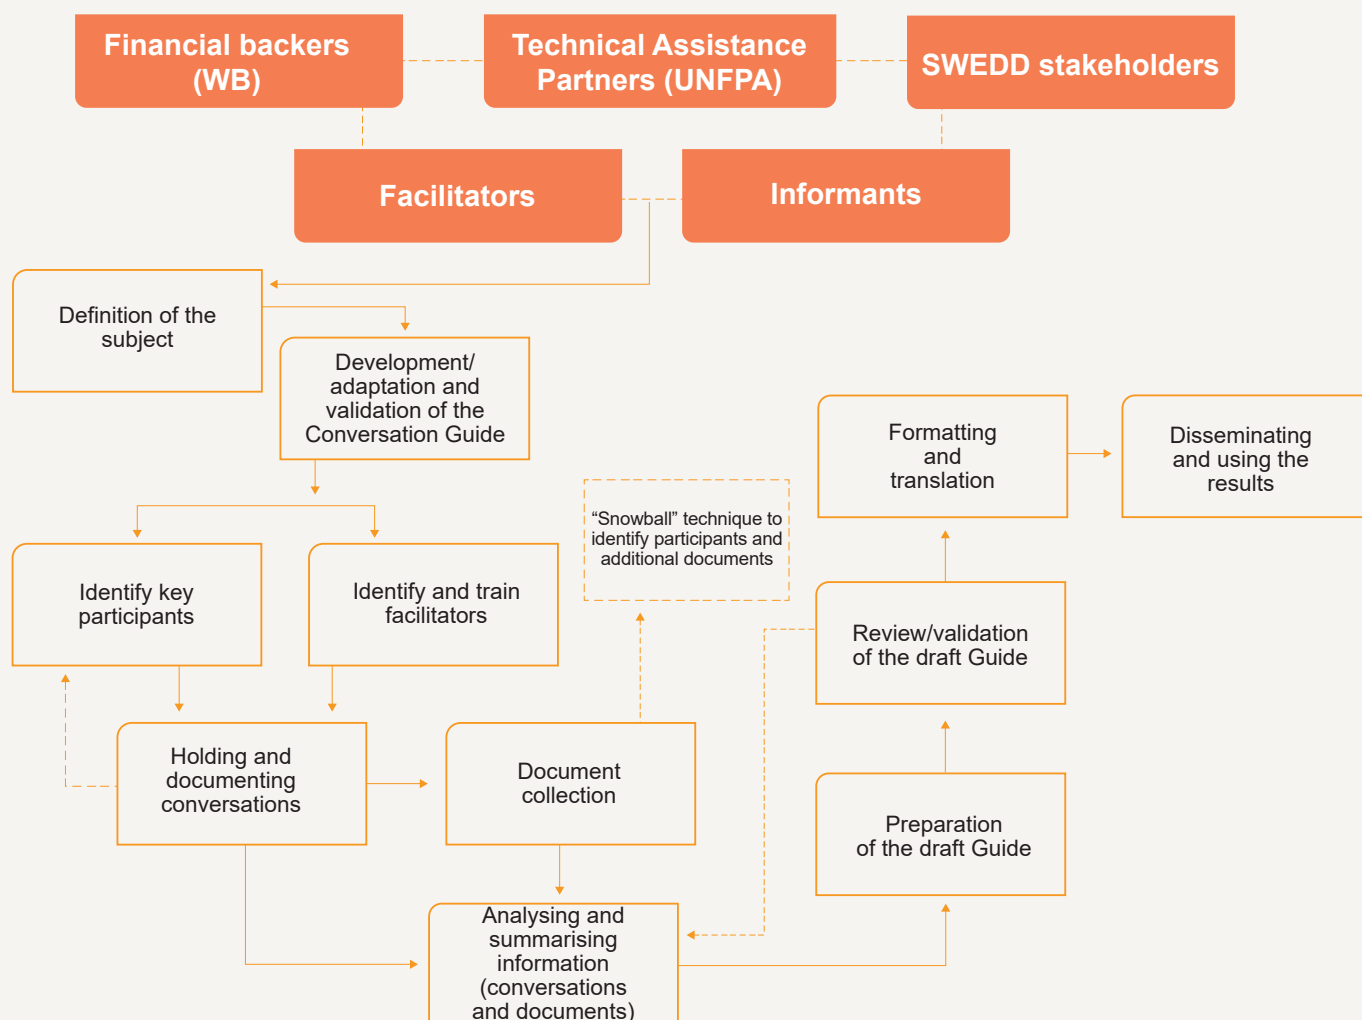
Financial backers (WB)

Technical Assistance Partners (UNFPA)

SWEDD stakeholders

Facilitators

Informants

Definition of the subject

Development/ adaptation and validation of the Conversation Guide

Formatting and translation

Disseminating and using the results

“Snowball” technique to identify participants and additional documents

Identify key participants

Identify and train facilitators

Review/validation of the draft Guide

Holding and documenting conversations

Document collection

Preparation of the draft Guide

Analysing and summarising information (conversations and documents)